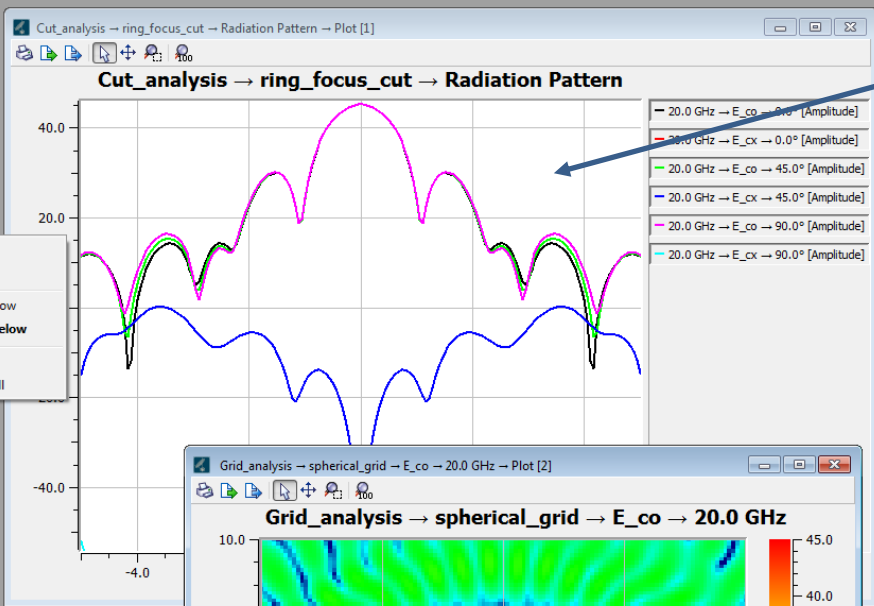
Cut_analysis → ring_focus_cut → Radiation Pattern → Plot [1]

Cut_analysis → ring_focus_cut → Radiation Pattern

40.0
20.0
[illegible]
-40.0
-4.0

20.0 GHz → E_co → 0.0° [Amplitude]
20.0 GHz → E_cx → 0.0° [Amplitude]
20.0 GHz → E_co → 45.0° [Amplitude]
20.0 GHz → E_cx → 45.0° [Amplitude]
20.0 GHz → E_co → 90.0° [Amplitude]
20.0 GHz → E_cx → 90.0° [Amplitude]

ow
elow
ll

Grid_analysis → spherical_grid → E_co → 20.0 GHz → Plot [2]

Grid_analysis → spherical_grid → E_co → 20.0 GHz

10.0
45.0
40.0